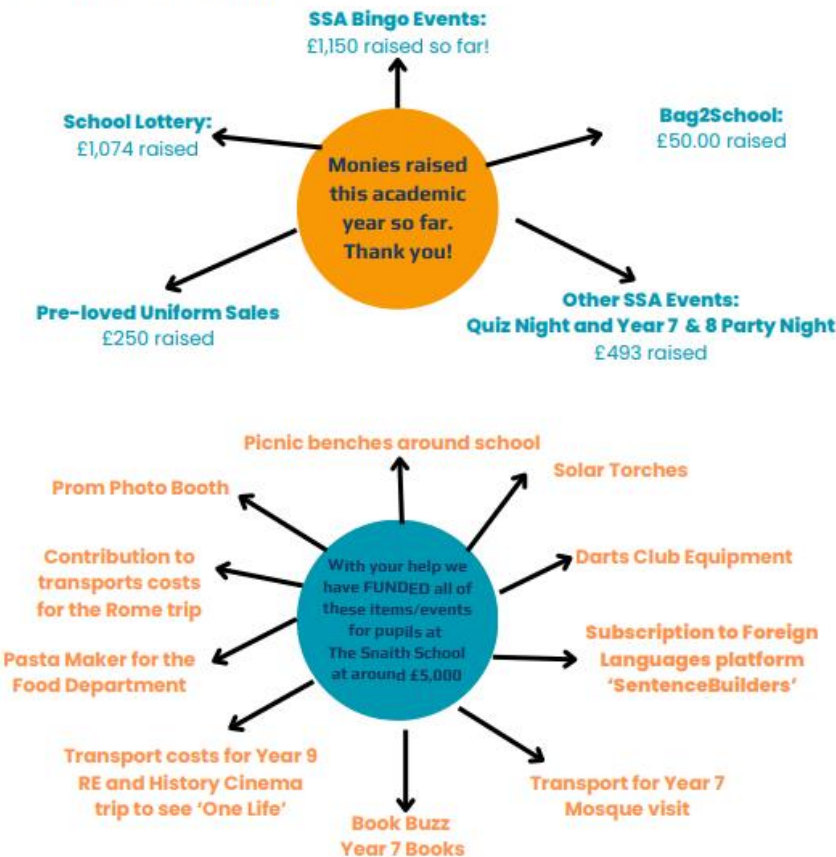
SSA Bingo Events:
£1,150 raised so far!

School Lottery:
£1,074 raised

Monies raised this academic year so far. Thank you!

Bag2School:
£50.00 raised

Pre-loved Uniform Sales
£250 raised

Other SSA Events:
Quiz Night and Year 7 & 8 Party Night
£493 raised

Picnic benches around school

Prom Photo Booth

Solar Torches

Contribution to transports costs for the Rome trip

Darts Club Equipment

With your help we have FUNDED all of these items/events for pupils at The Snaith School at around £5,000

Pasta Maker for the Food Department

Subscription to Foreign Languages platform 'SentenceBuilders'

Transport costs for Year 9 RE and History Cinema trip to see 'One Life'

Transport for Year 7 Mosque visit

Book Buzz
Year 7 Books